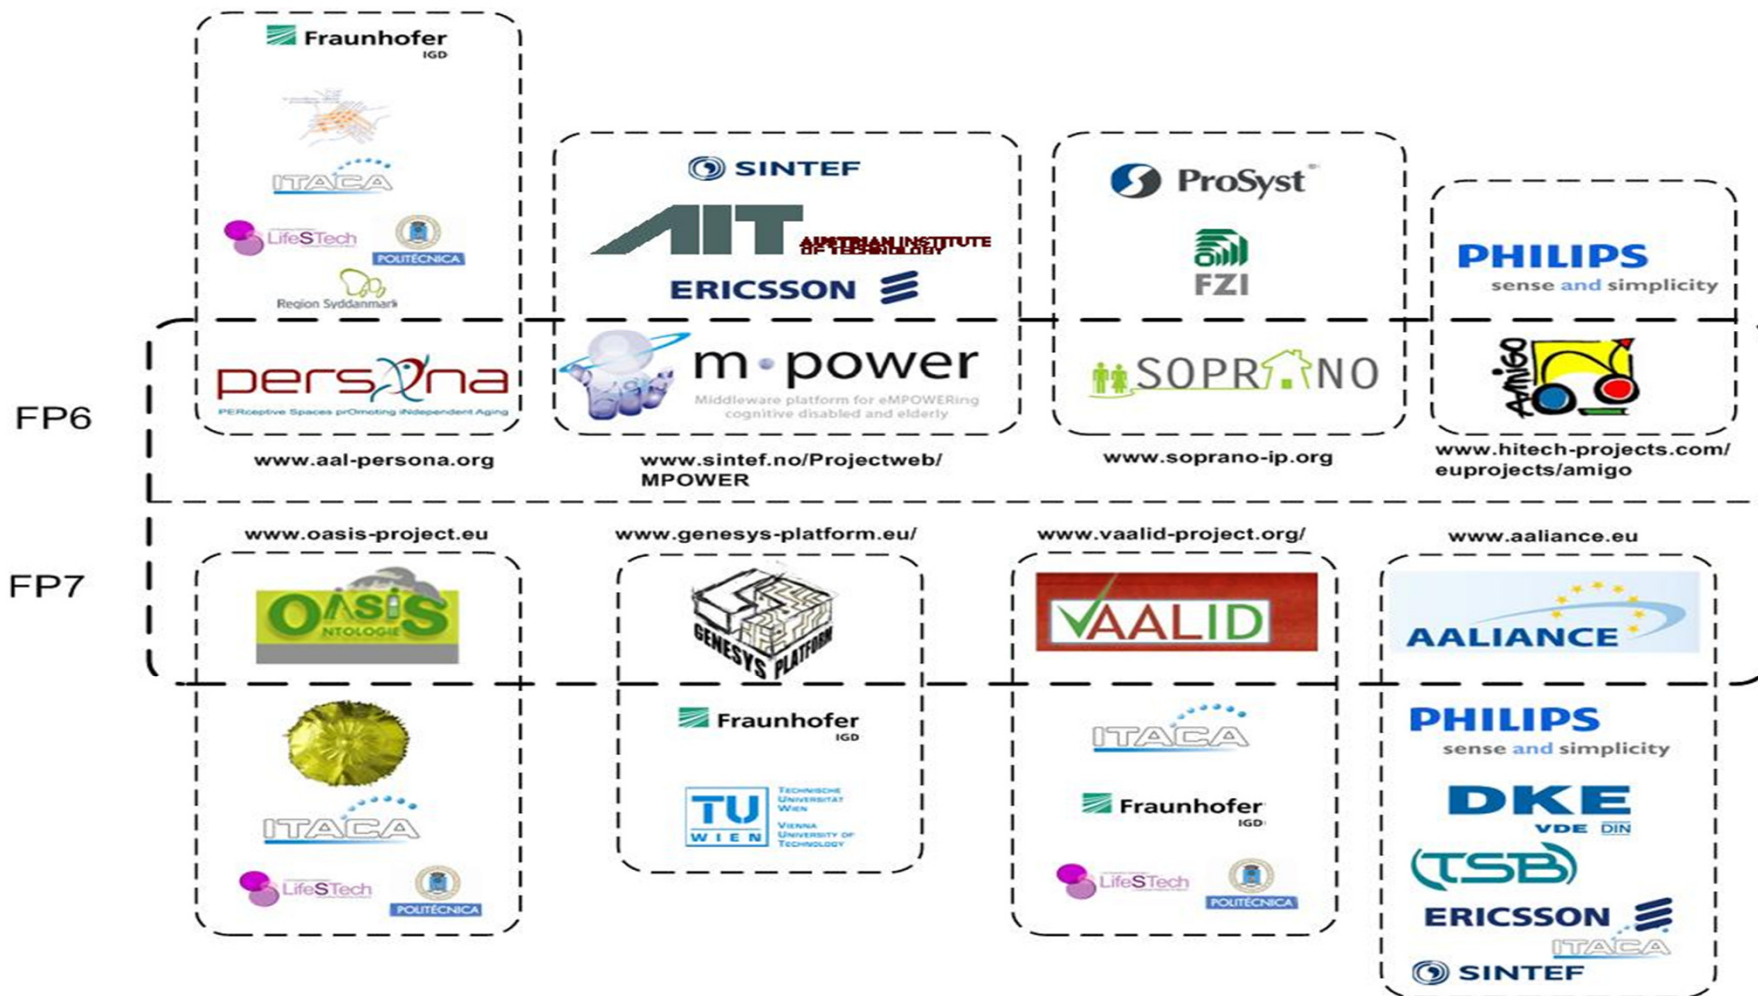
Fraunhofer IGD

ITACA

LifeSTech

POLITÉCNICA

Region Syddanmark

SINTEF

AIT AUSTRIAN INSTITUTE OF TECHNOLOGY

ERICSSON

ProSyst

FZI

PHILIPS sense and simplicity

persona PERceptive Spaces prOmoting iNdependent Aging

m·power Middleware platform for eMPOWERing cognitive disabled and elderly

SOPRANO

amigo

FP6

www.aal-persona.org

www.sintef.no/Projectweb/MPOWER

www.soprano-ip.org

www.hitech-projects.com/euprojects/amigo

www.oasis-project.eu

www.genesys-platform.eu/

www.vaalid-project.org/

www.aaliance.eu

FP7

OASIS ONTOLOGIE

GENESYS PLATFORM

VAALID

AALIANCE

ITACA

LifeSTech

POLITÉCNICA

Fraunhofer IGD

TU WIEN Technische Universität Wien Vienna University of Technology

ITACA

Fraunhofer IGD

LifeSTech

POLITÉCNICA

PHILIPS sense and simplicity

DKE VDE DIN

TSB

ERICSSON

ITACA

SINTEF